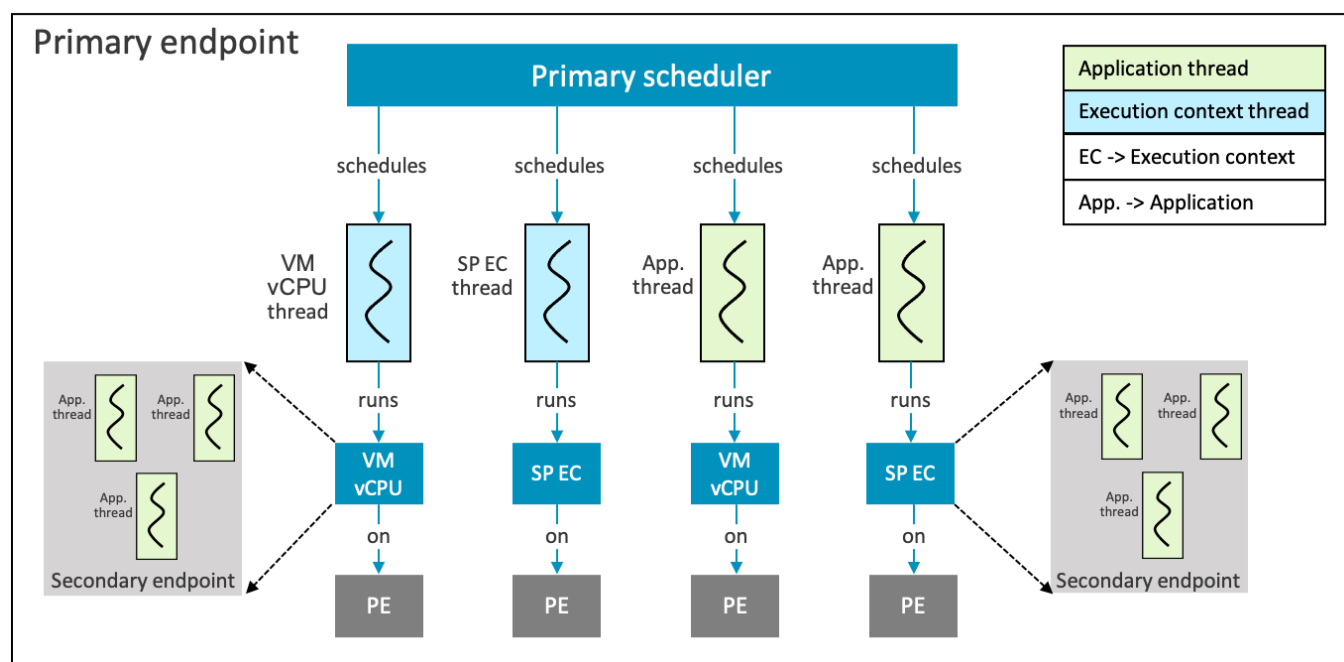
Primary endpoint

Primary scheduler

| Application thread |
|---|
| Execution context thread |
| EC -> Execution context |
| App. -> Application |

schedules

schedules

schedules

schedules

VM vCPU thread

SP EC thread

App. thread

App. thread

runs

runs

runs

runs

VM vCPU

SP EC

VM vCPU

SP EC

on

on

on

on

PE

PE

PE

PE

App. thread

App. thread

App. thread

Secondary endpoint

App. thread

App. thread

App. thread

Secondary endpoint